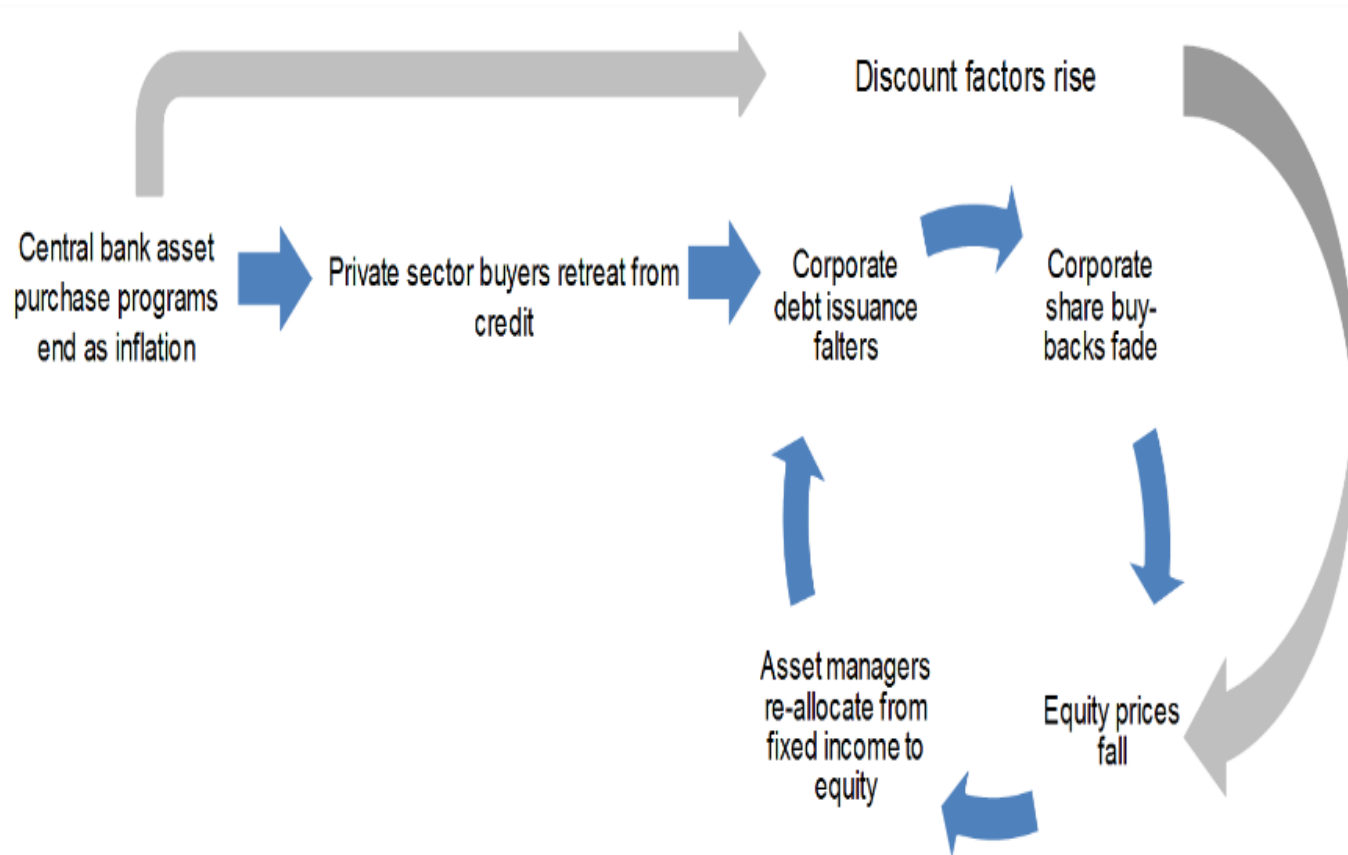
Discount factors rise

Central bank asset purchase programs end as inflation

Private sector buyers retreat from credit

Corporate debt issuance falters

Corporate share buybacks fade

Equity prices fall

Asset managers re-allocate from fixed income to equity